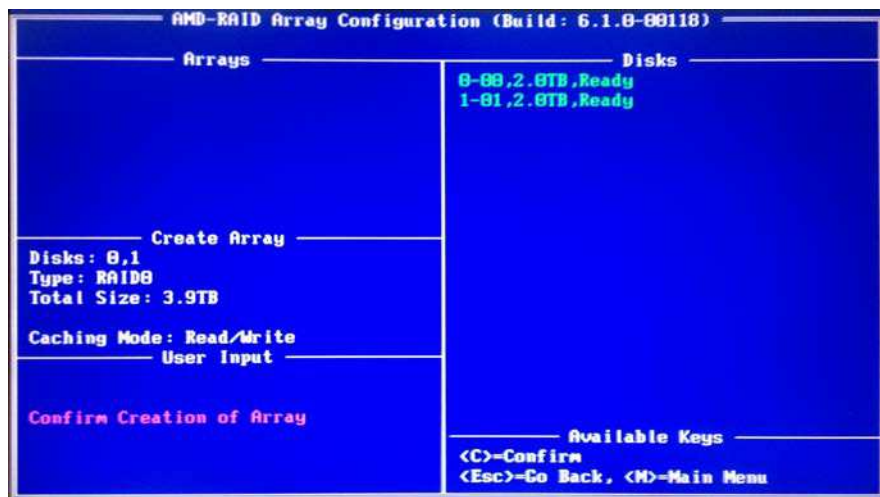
AMD-RAID Array Configuration (Build: 6.1.0-00118)

Arrays

Disks
0-00,2.0TB,Ready
1-01,2.0TB,Ready

Create Array
Disks: 0,1
Type: RAID0
Total Size: 3.9TB

Caching Mode: Read/Write

User Input

Confirm Creation of Array

Available Keys
<C>=Confirm
<Esc>=Go Back, <M>=Main Menu